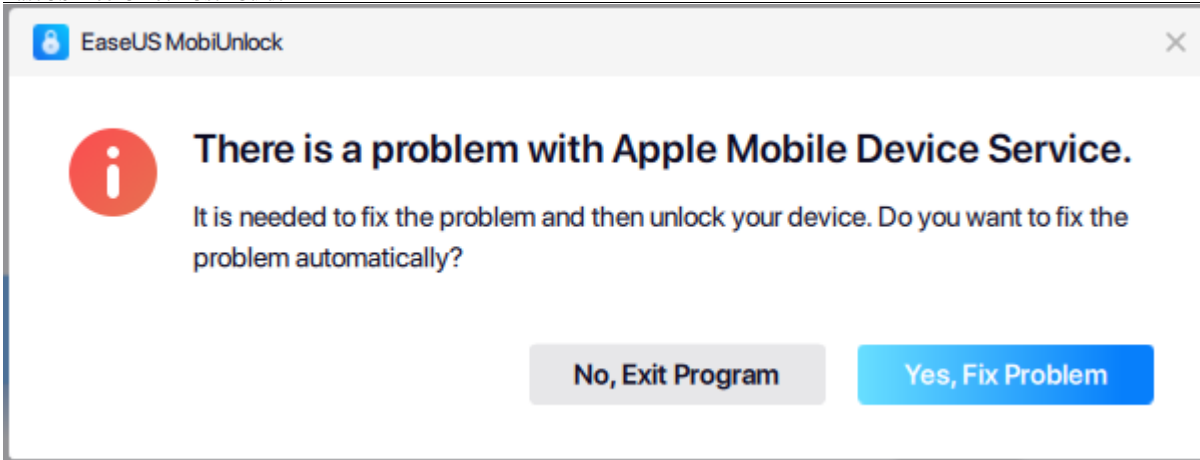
EaseUS MobiUnlock

×

There is a problem with Apple Mobile Device Service.

It is needed to fix the problem and then unlock your device. Do you want to fix the problem automatically?

No, Exit Program

Yes, Fix Problem